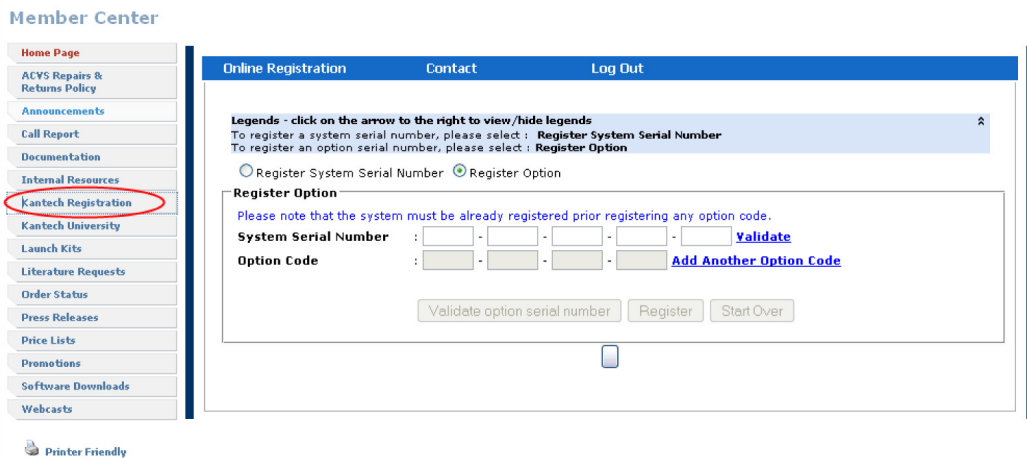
Member Center

Home Page
ACVS Repairs & Returns Policy
Announcements
Call Report
Documentation
Internal Resources
Kantech Registration
Kantech University
Launch Kits
Literature Requests
Order Status
Press Releases
Price Lists
Promotions
Software Downloads
Webcasts

Printer Friendly

Online Registration Contact Log Out

Legends - click on the arrow to the right to view/hide legends
To register a system serial number, please select : Register System Serial Number
To register an option serial number, please select : Register Option

Register System Serial Number Register Option

Register Option
Please note that the system must be already registered prior registering any option code.
System Serial Number : - - - - Validate
Option Code : - - - Add Another Option Code

Validate option serial number Register Start Over